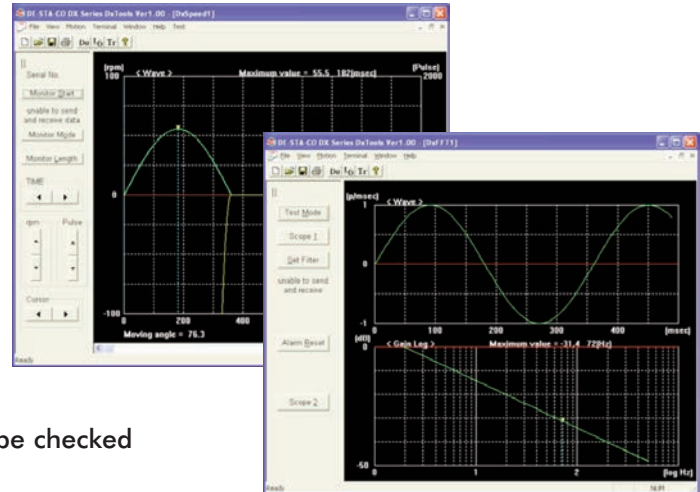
DF STA-CO DX Series DxTools Ver1.00 - [DxSpeed1]
File View Motion Terminal Window Help Test
Serial No.
Monitor Start
unable to send and receive data
Monitor Mode
Monitor Length
TIME
rpm
Pulse
Cursor
[rpm] 100
< Wave >
Maximum value = 55.5 182[msec]
[Pulse] 2000
0
-100
0
200
400
Moving angle = 76.3
Ready

DF STA-CO DX Series DxTools Ver1.00 - [DxFFT1]
File View Motion Terminal Window Help
Test Mode
Scope 1
Set Filter
unable to send and receive
Alarm Reset
Scope 2
[p/msec] 1
< Wave >
0
-1
0
100
200
300
400
[msec]
[dB]
< Gain Log >
Maximum value = -31.4 72[Hz]
-50
1
2
[log Hz]
Ready

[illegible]e checked